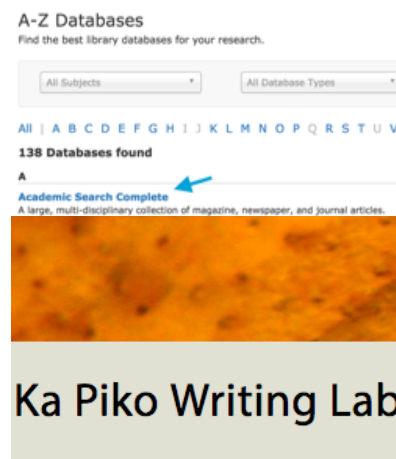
A-Z Databases
Find the best library databases for your research.

All Subjects
All Database Types

All | A B C D E F G H I J K L M N O P Q R S T U V

138 Databases found

A

Academic Search Complete
A large, multi-disciplinary collection of magazine, newspaper, and journal articles.

Ka Piko Writing Lab